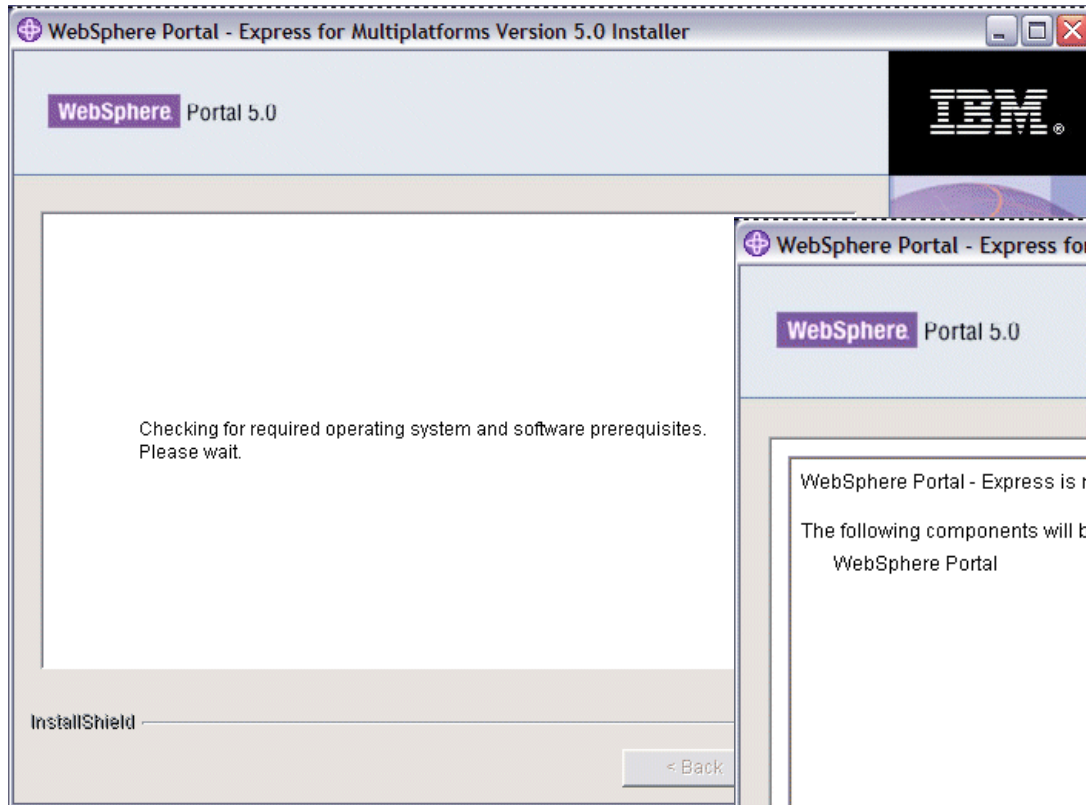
WebSphere Portal - Express for Multiplatforms Version 5.0 Installer

WebSphere Portal 5.0

IBM.

Checking for required operating system and software prerequisites. Please wait.

InstallShield

< Back

WebSphere Portal - Express fo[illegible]

WebSphere Portal 5.0

WebSphere Portal - Express is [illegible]

The following components will b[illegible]

WebSphere Portal